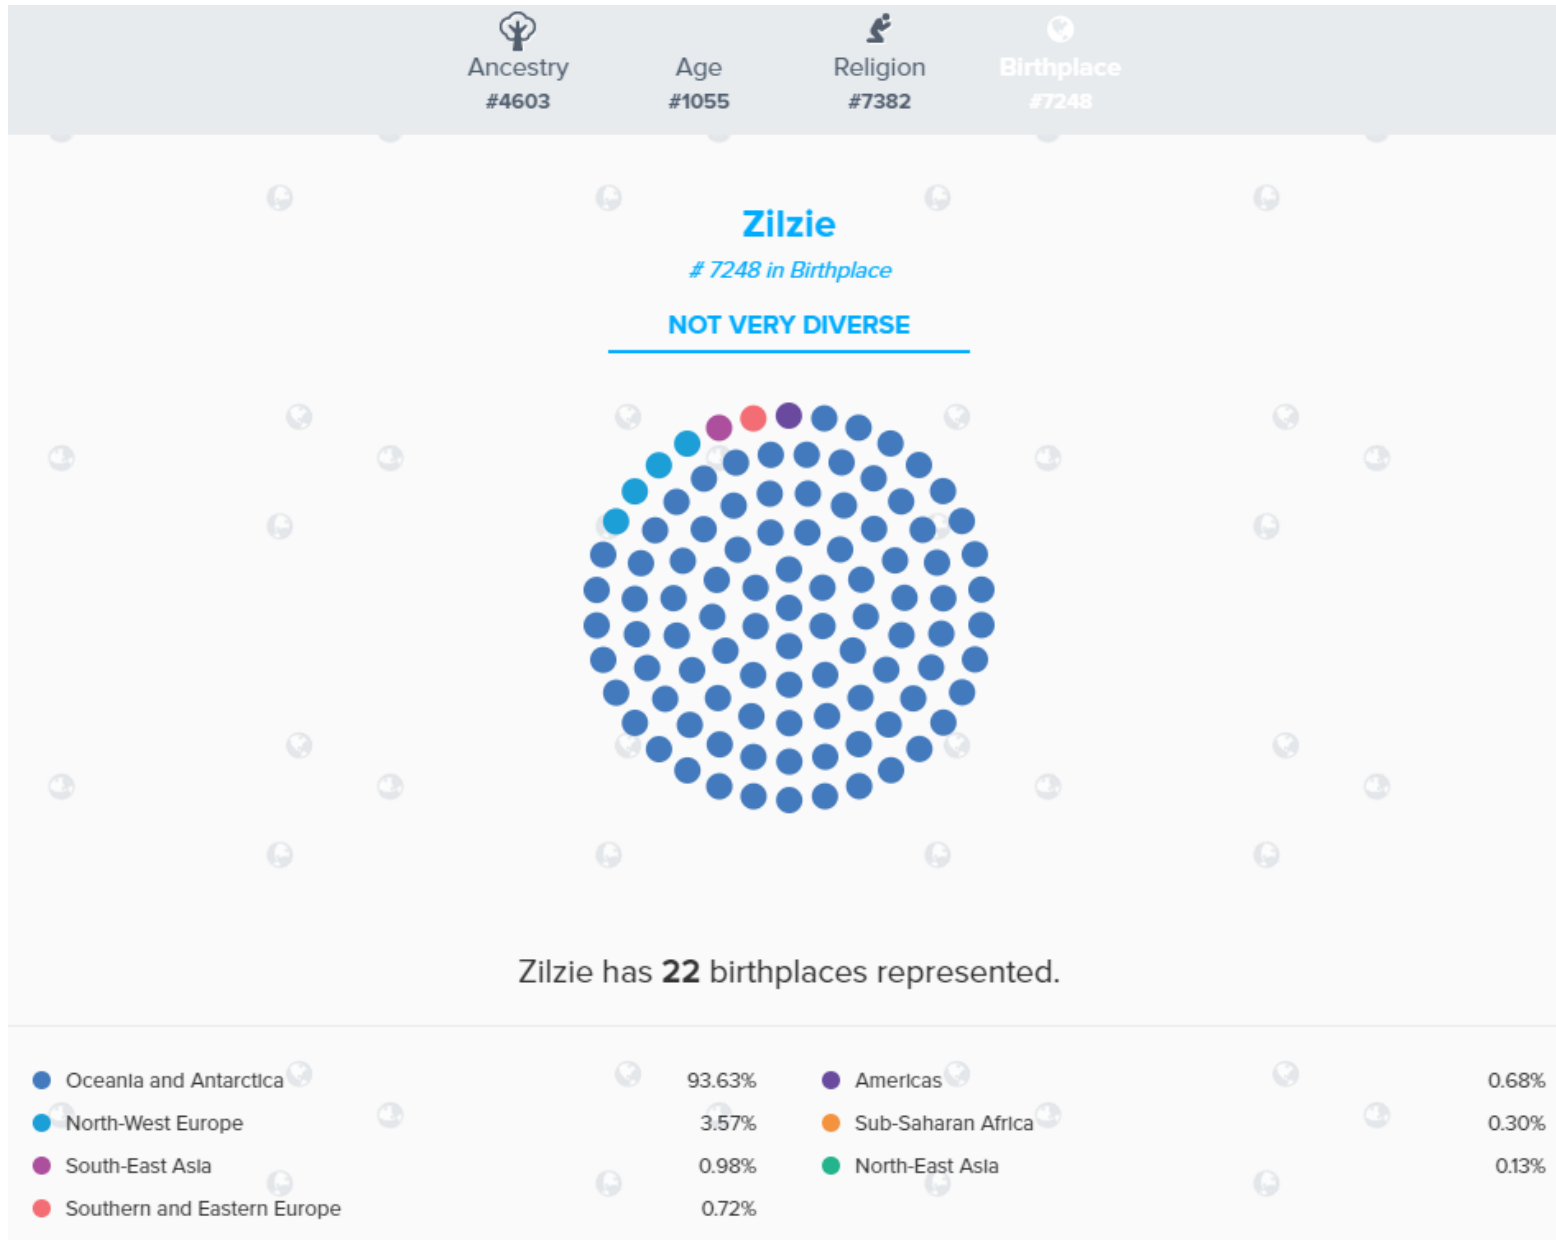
Ancestry
#4603

Age
#1055

Religion
#7382

Birthplace
#7248

Zilzie

# 7248 in Birthplace

NOT VERY DIVERSE

Zilzie has **22** birthplaces represented.

| | | | |
|---|---|---|---|
| Oceania and Antarctica | 93.63% | Americas | 0.68% |
| North-West Europe | 3.57% | Sub-Saharan Africa | 0.30% |
| South-East Asia | 0.98% | North-East Asia | 0.13% |
| Southern and Eastern Europe | 0.72% | | |